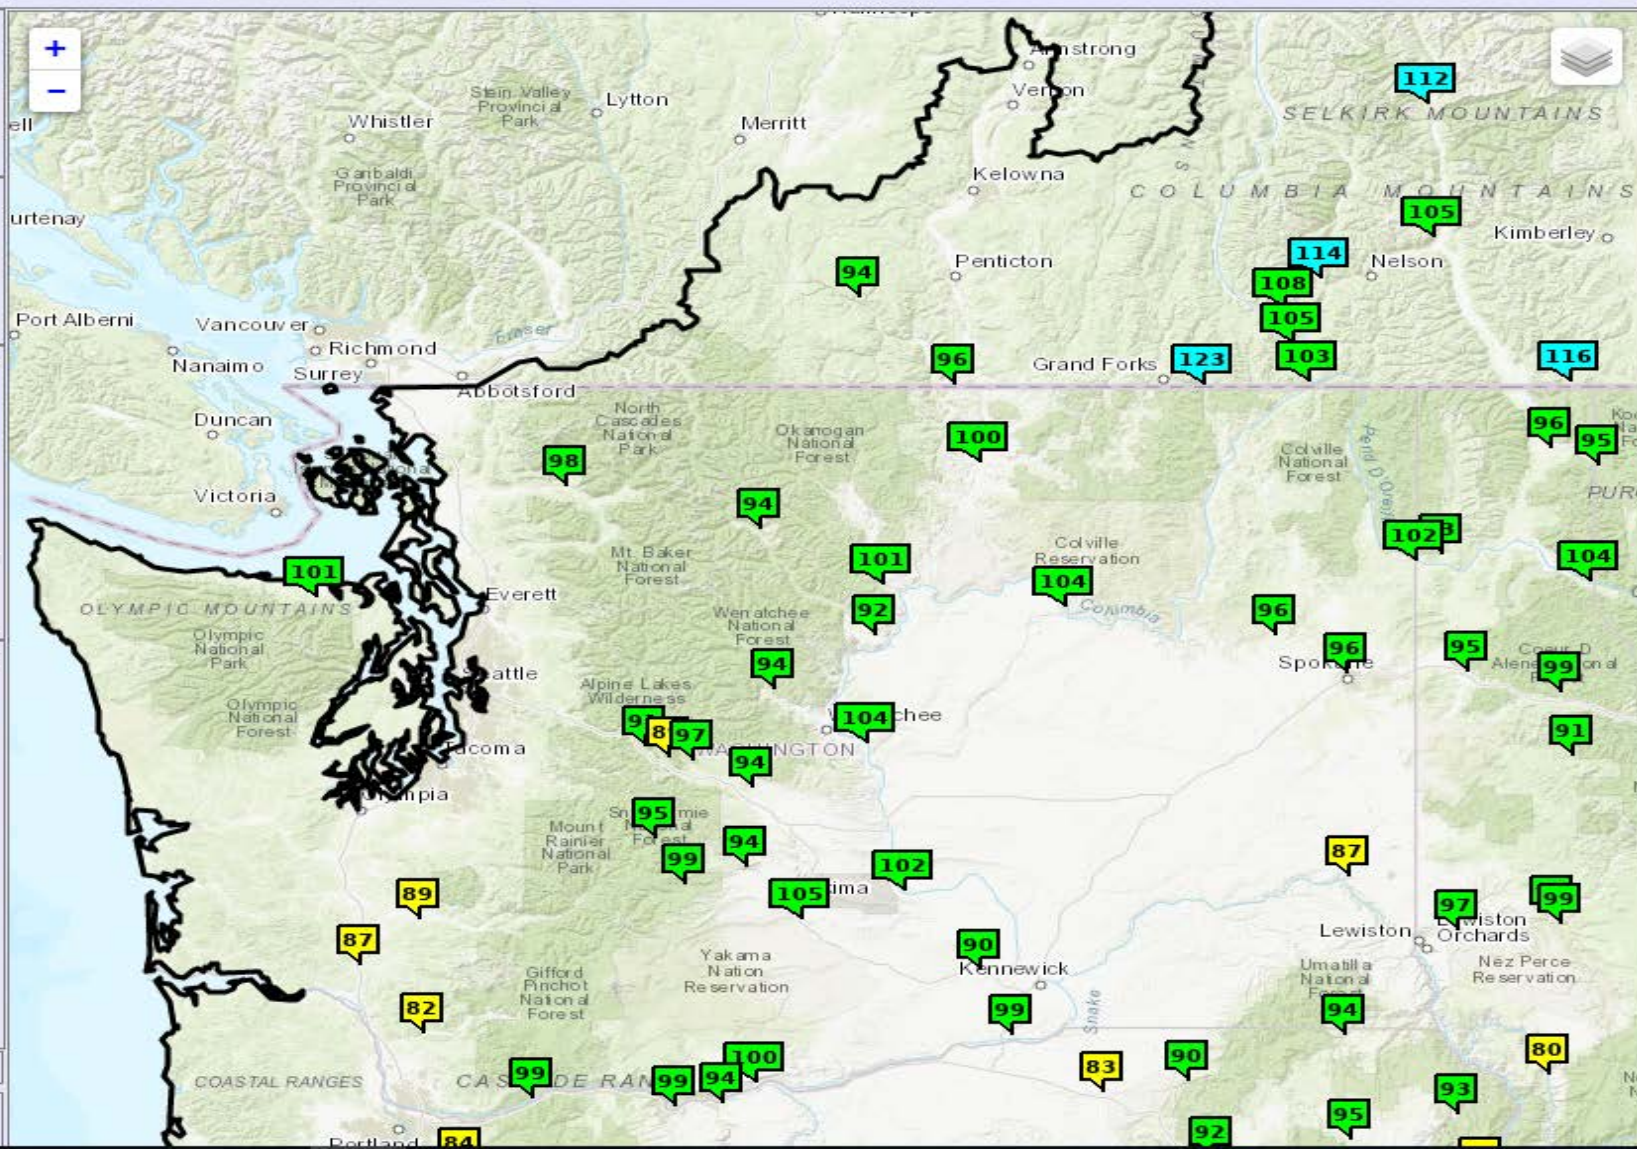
+
−
Armstrong
Vernon
112
SELKIRK MOUNTAINS
Stein Valley Provincial Park
Lytton
Merritt
Whistler
ell
Garibaldi Provincial Park
Kelowna
COLUMBIA MOUNTAINS
urtenay
105
Kimberley
114
Nelson
94
Penticton
108
105
Port Alberni
Vancouver
Richmond
Fraser
Nanaimo
Surrey
96
Grand Forks
123
103
116
Abbotsford
Duncan
North Cascades National Park
Okanogan National Forest
100
Colville National Forest
96
95
98
Victoria
94
PUR
102
101
Colville Reservation
104
101
Mt. Baker National Forest
104
Everett
OLYMPIC MOUNTAINS
96
92
Columbia
Olympic National Park
Wenatchee National Forest
96
95
Coeur D Alene
99
94
Spokane
attle
Alpine Lakes Wilderness
Olympic National Forest
104
chee
8
97
91
acoma
WASHINGTON
94
pia
95
Mount Rainier National Park
94
99
87
102
89
105
ima
97
99
87
90
Lewiston
Orchards
Kennewick
Yakama Nation Reservation
Umatilla National Forest
Nez Perce Reservation
82
Gifford Pinchot National Forest
99
94
Snake
COASTAL RANGES
99
100
CASCADE RAN
99
94
83
90
80
93
95
Portland
84
92